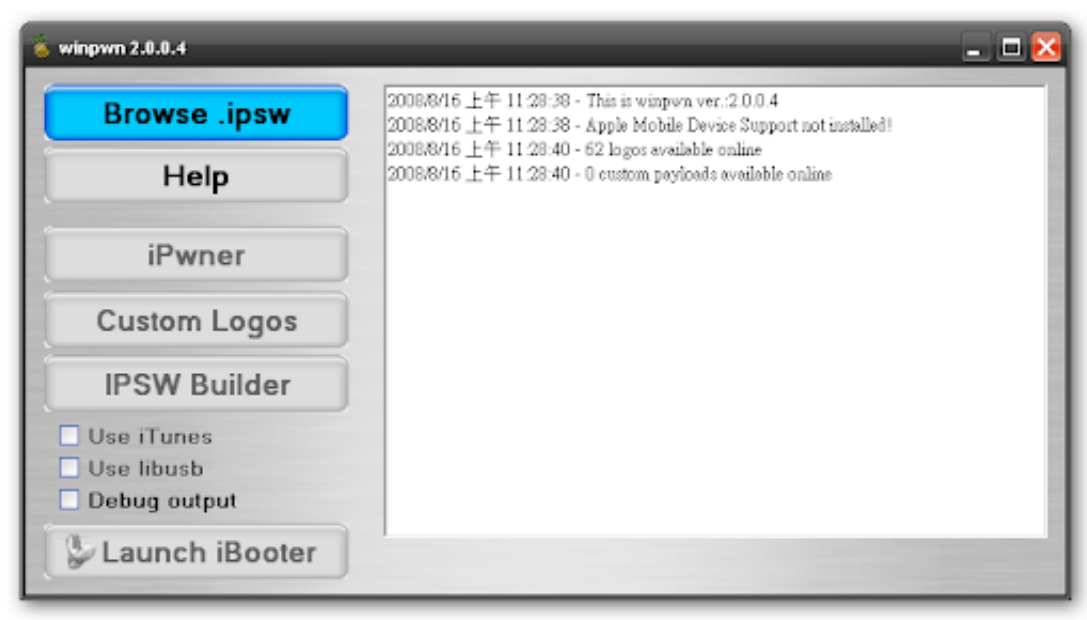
winpwn 2.0.0.4

Browse .ipsw

Help

iPwner

Custom Logos

IPSW Builder

Use iTunes

Use libusb

Debug output

Launch iBooter

2008/8/16 上午 11:28:38 - This is winpwn ver.:2.0.0.4
2008/8/16 上午 11:28:38 - Apple Mobile Device Support not installed!
2008/8/16 上午 11:28:40 - 62 logos available online
2008/8/16 上午 11:28:40 - 0 custom payloads available online